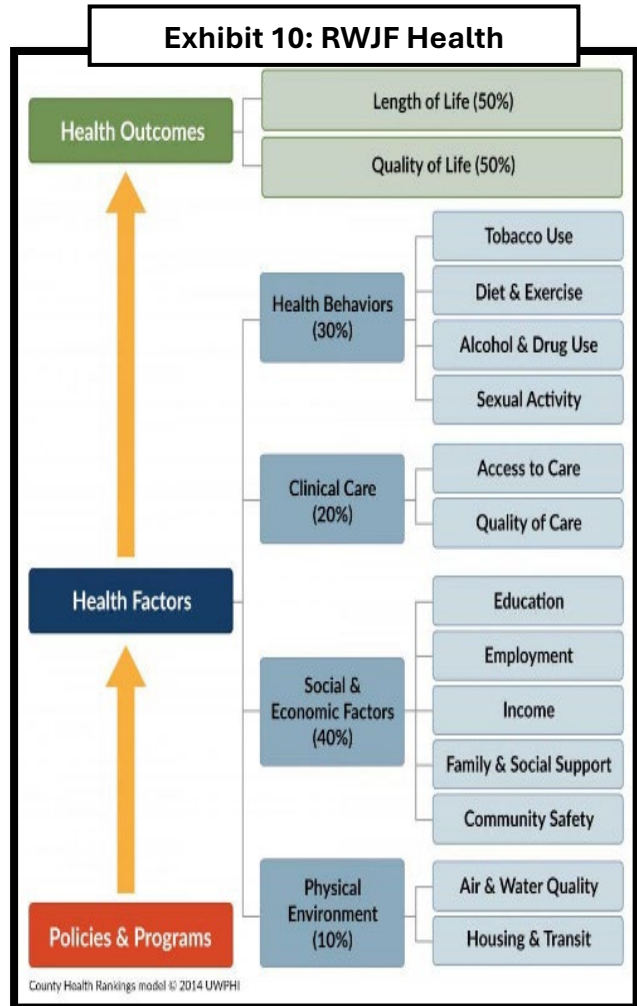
Exhibit 10: RWJF Health

Health Outcomes

Length of Life (50%)

Quality of Life (50%)

Health Behaviors (30%)

Tobacco Use

Diet & Exercise

Alcohol & Drug Use

Sexual Activity

Clinical Care (20%)

Access to Care

Quality of Care

Health Factors

Social & Economic Factors (40%)

Education

Employment

Income

Family & Social Support

Community Safety

Physical Environment (10%)

Air & Water Quality

Housing & Transit

Policies & Programs

County Health Rankings model © 2014 UWPHI